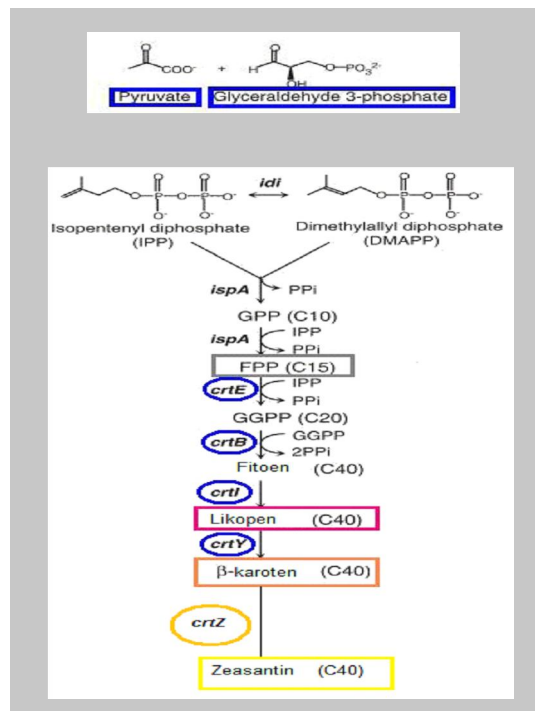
O
$COO^-$
+
H
O
OH
$O-PO_3^{2-}$
Pyruvate
Glyceraldehyde 3-phosphate

idi
O O
O-P-O-P-O⁻
O⁻ O⁻
O O
O-P-O-P-O⁻
O⁻ O⁻
Isopentenyl diphosphate (IPP)
Dimethylallyl diphosphate (DMAPP)

ispA
PPi
GPP (C10)
ispA
IPP
PPi
FPP (C15)
crtE
IPP
PPi
GGPP (C20)
crtB
GGPP
2PPi
Fitoen (C40)
crtI
Likopen (C40)
crtY
β-karoten (C40)
crtZ
Zeasantin (C40)